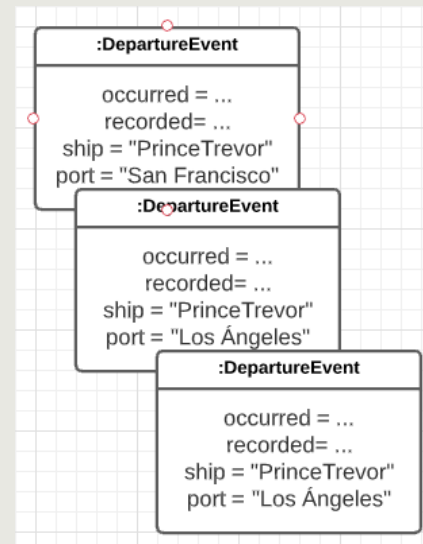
:DepartureEvent

occurred = ...
recorded= ...
ship = "PrinceTrevor"
port = "San Francisco"

:DepartureEvent

occurred = ...
recorded= ...
ship = "PrinceTrevor"
port = "Los Ángeles"

:DepartureEvent

occurred = ...
recorded= ...
ship = "PrinceTrevor"
port = "Los Ángeles"